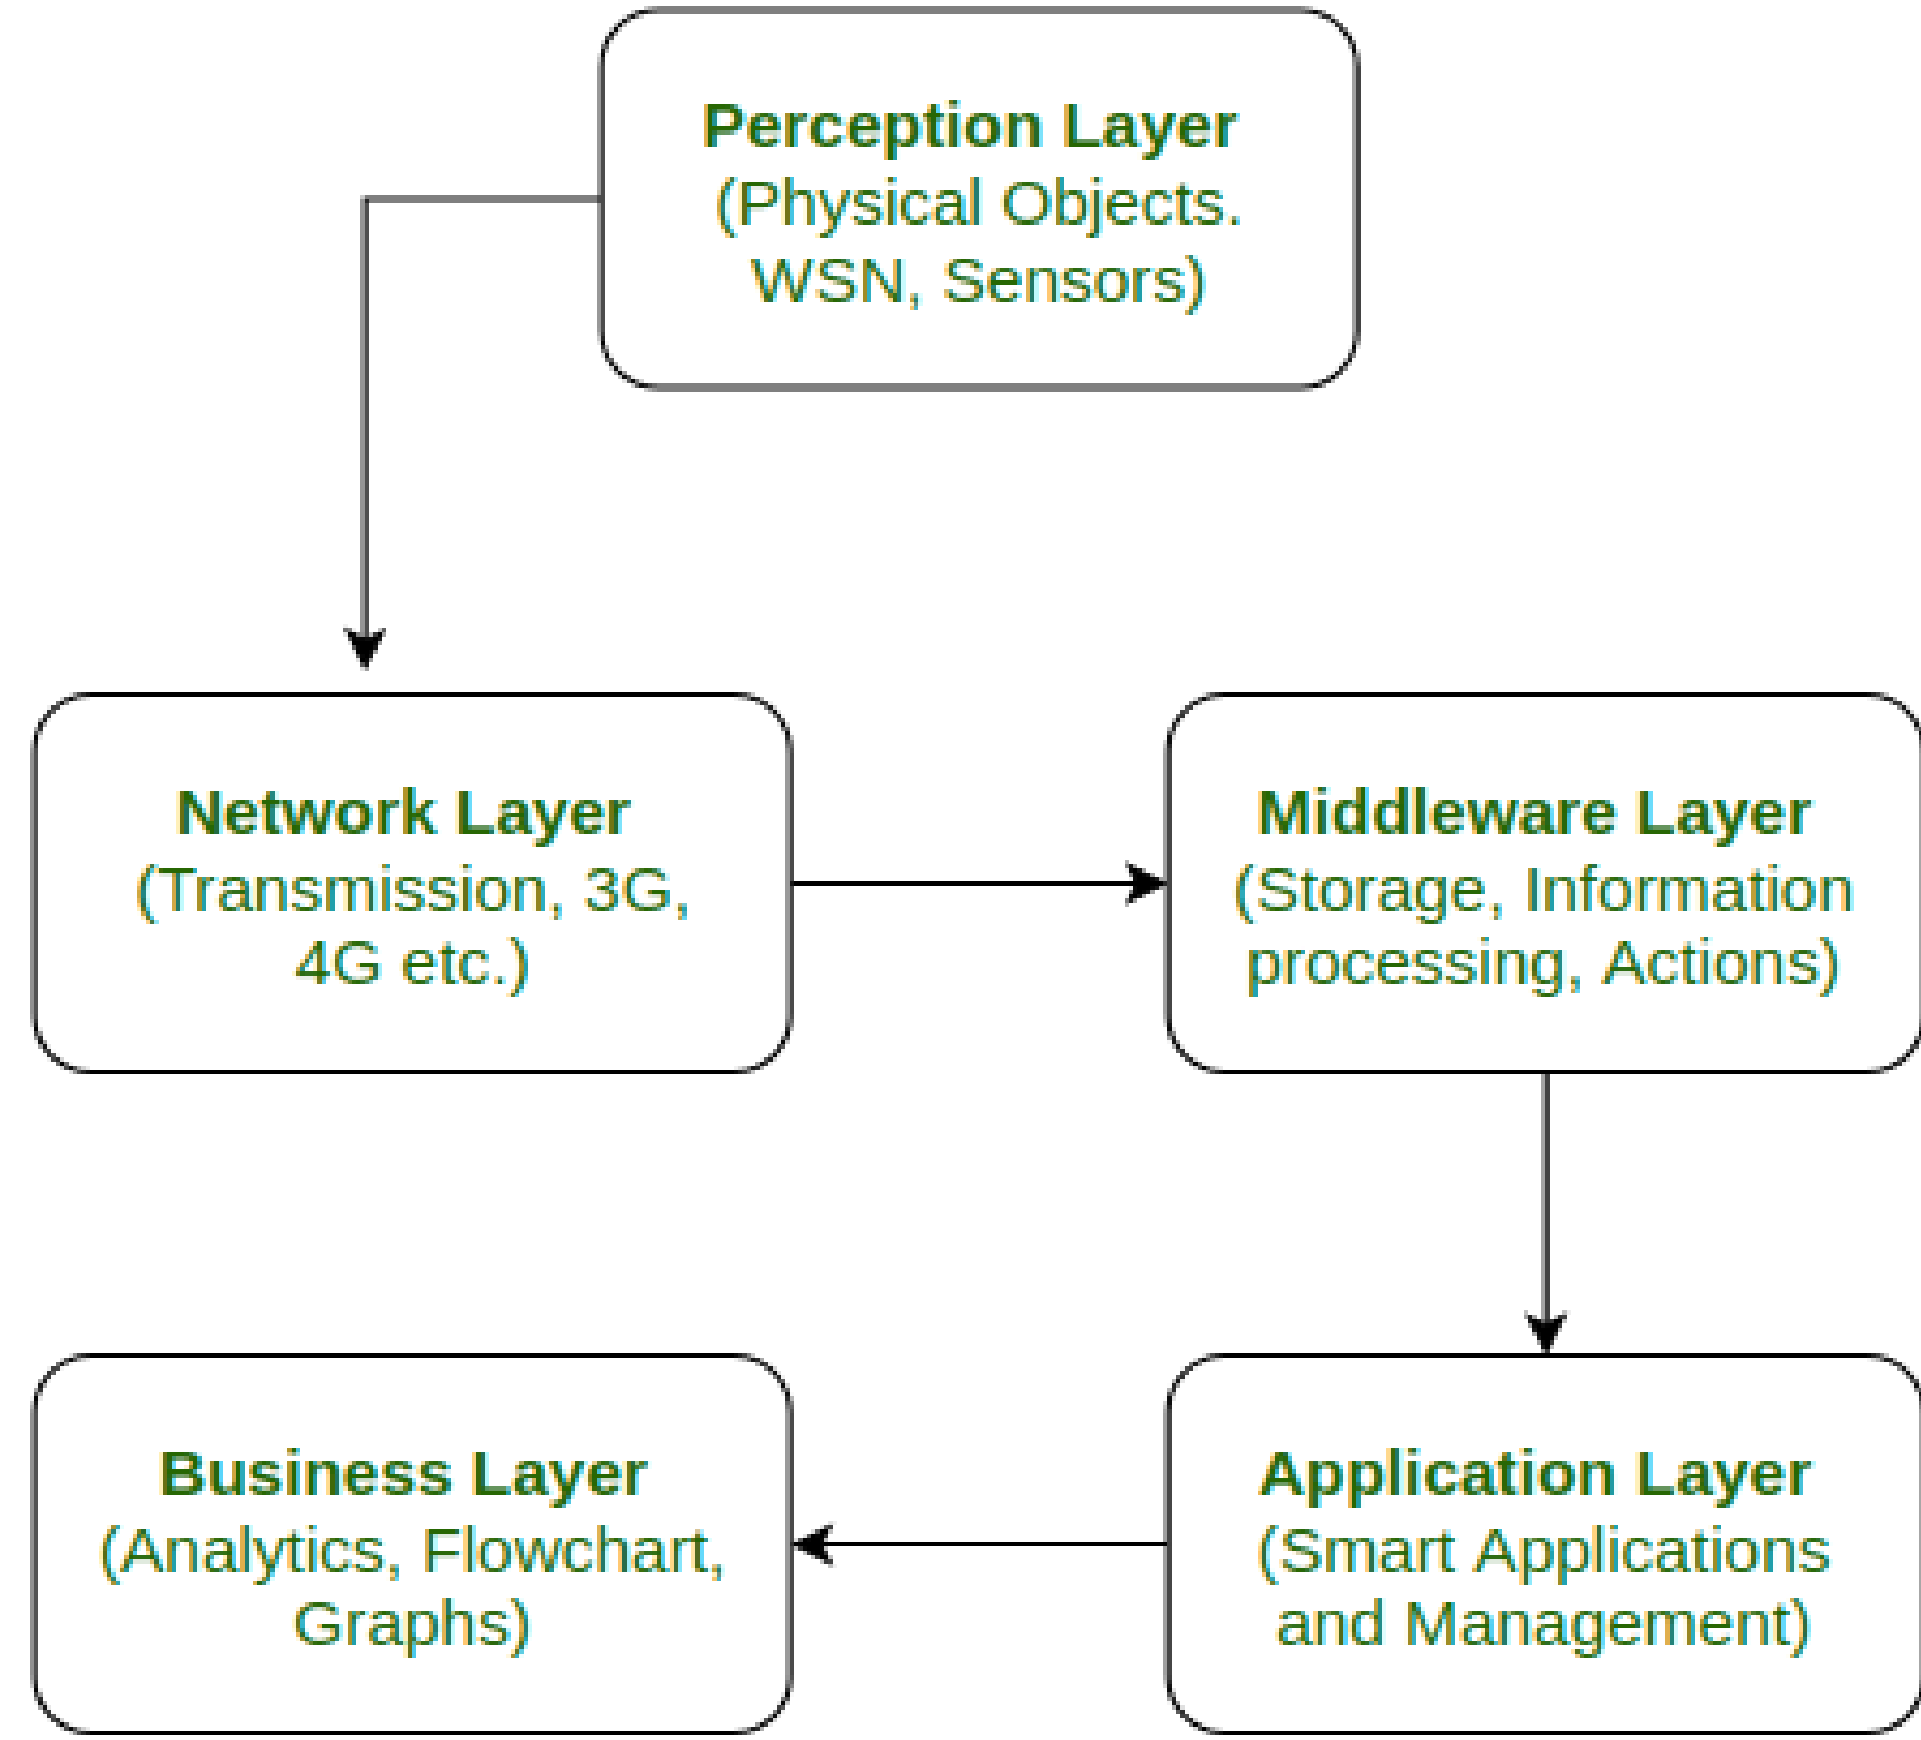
**Perception Layer**
(Physical Objects. WSN, Sensors)

**Network Layer**
(Transmission, 3G, 4G etc.)

**Middleware Layer**
(Storage, Information processing, Actions)

**Business Layer**
(Analytics, Flowchart, Graphs)

**Application Layer**
(Smart Applications and Management)